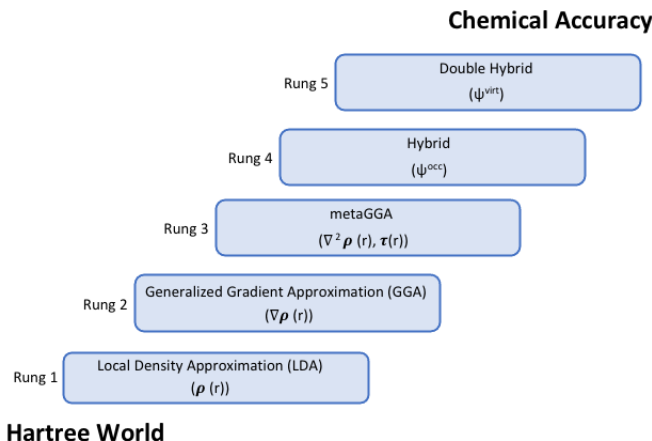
Chemical Accuracy

Rung 5
Double Hybrid
($\psi^{virt}$)

Rung 4
Hybrid
($\psi^{occ}$)

Rung 3
metaGGA
($\nabla^2 \boldsymbol{\rho}$ (r), $\boldsymbol{\tau}$(r))

Rung 2
Generalized Gradient Approximation (GGA)
($\nabla \boldsymbol{\rho}$ (r))

Rung 1
Local Density Approximation (LDA)
($\boldsymbol{\rho}$ (r))

Hartree World